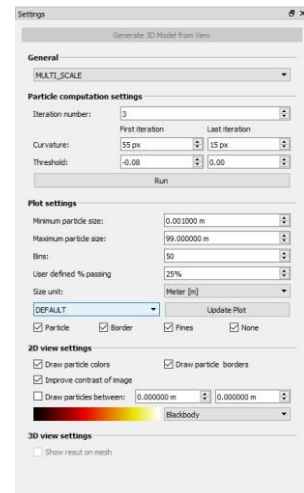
Settings

Generate 3D Model from View

General

MULTI_SCALE

Particle computation settings

Iteration number: 3

First iteration Last iteration

Curvature: 55 px 15 px

Threshold: -0.08 0.00

Run

Plot settings

Minimum particle size: 0.001000 m

Maximum particle size: 99.000000 m

Bins: 50

User defined % passing 25%

Size unit: Meter [m]

DEFAULT

Update Plot

Particle Border Fines None

2D view settings

Draw particle colors

Draw particle borders

Improve contrast of image

Draw particles between: 0.000000 m 0.000000 m

Blackbody

3D view settings

Show result on mesh